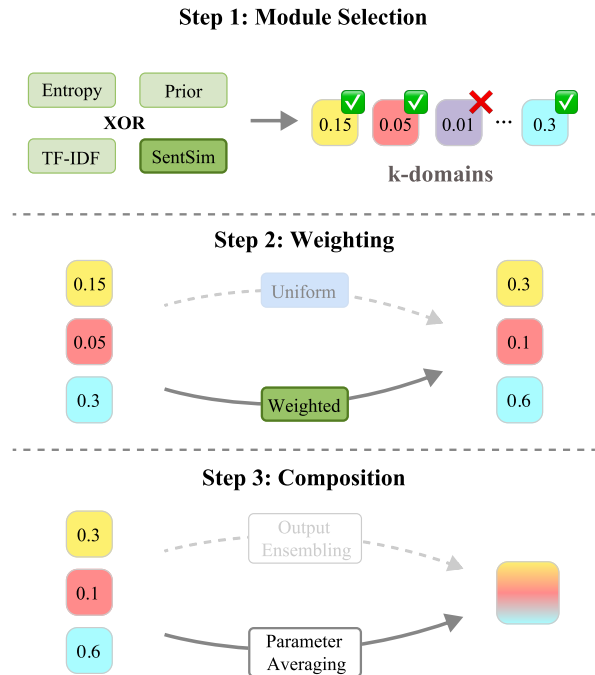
Step 1: Module Selection

Entropy
Prior
XOR
TF-IDF
SentSim

0.15
0.05
0.01
...
0.3

k-domains

Step 2: Weighting

0.15
0.05
0.3

Uniform

Weighted

0.3
0.1
0.6

Step 3: Composition

0.3
0.1
0.6

Output Ensembling

Parameter Averaging